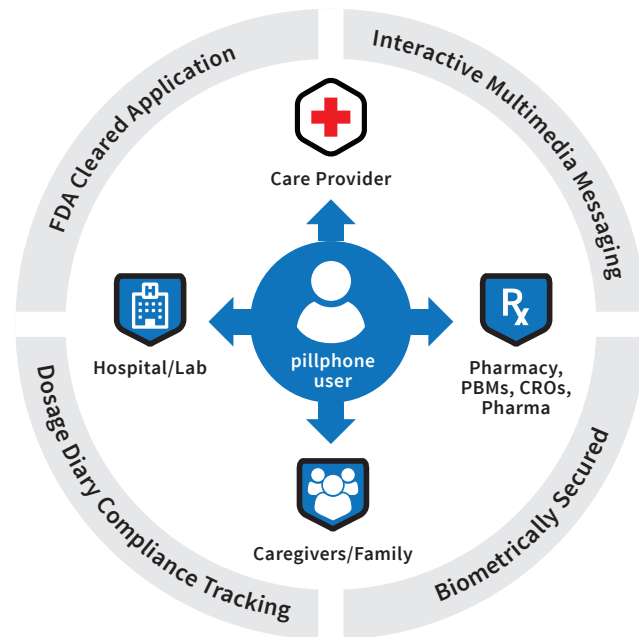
FDA Cleared Application

Interactive Multimedia Messaging

Care Provider

Hospital/Lab

pillphone user

Pharmacy, PBMs, CROs, Pharma

Caregivers/Family

Dosage Diary Compliance Tracking

Biometrically Secured